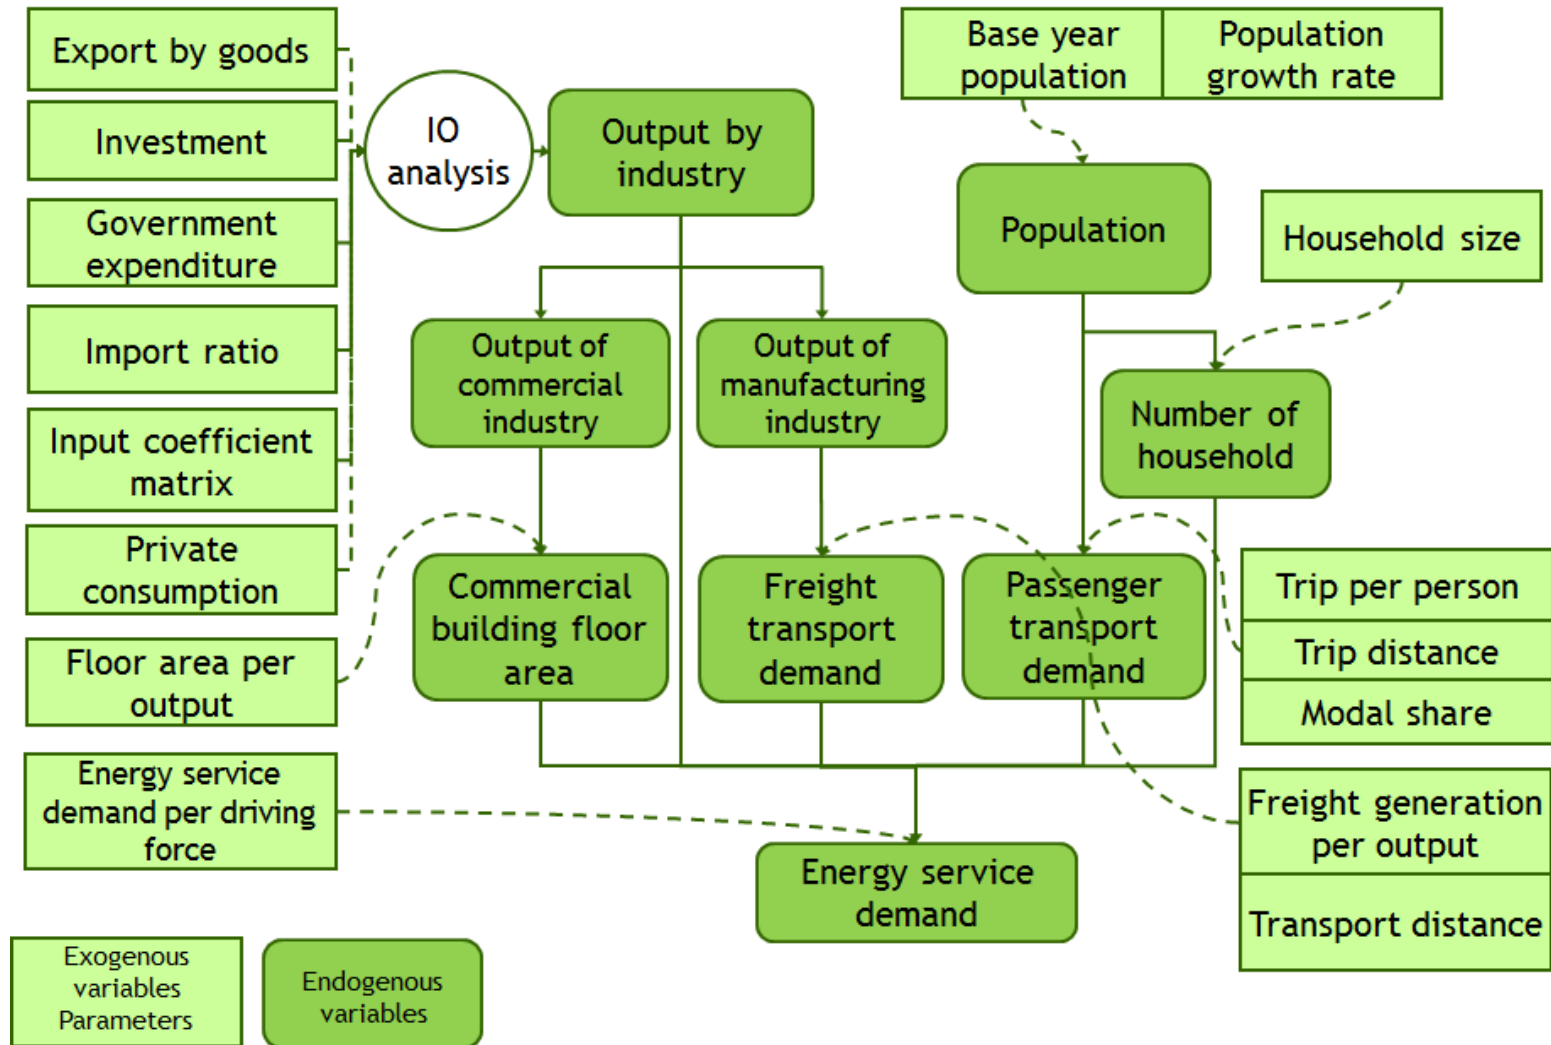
Export by goods

Investment

Government expenditure

Import ratio

Input coefficient matrix

Private consumption

Floor area per output

Energy service demand per driving force

IO analysis

Output by industry

Output of commercial industry

Output of manufacturing industry

Commercial building floor area

Freight transport demand

Base year population

Population growth rate

Population

Household size

Number of household

Passenger transport demand

Trip per person

Trip distance

Modal share

Freight generation per output

Transport distance

Energy service demand

Exogenous variables Parameters

Endogenous variables